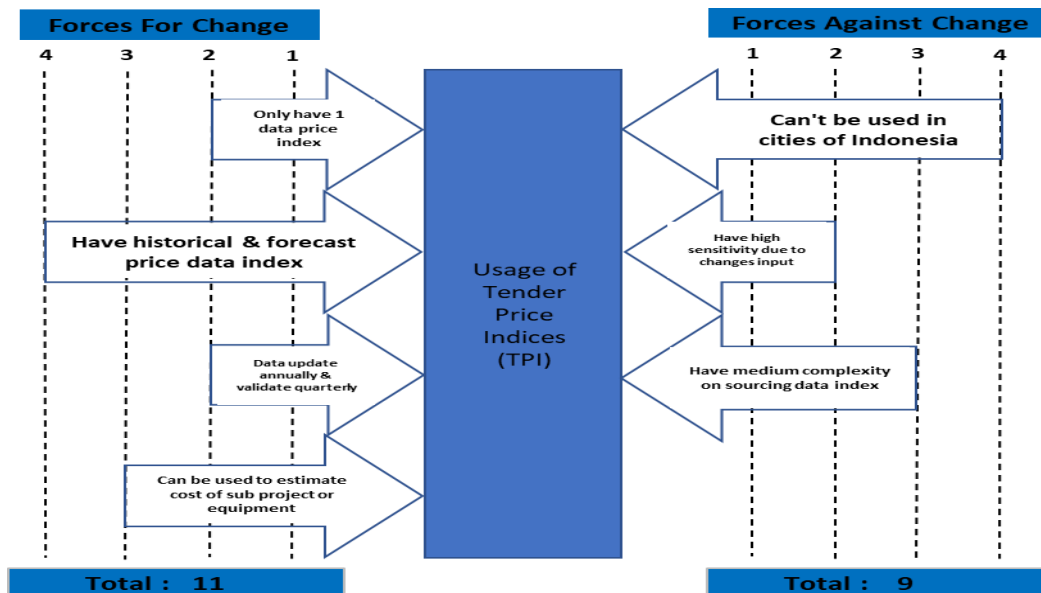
Forces For Change

4 3 2 1

Only have 1 data price index

Have historical & forecast price data index

Data update annually & validate quarterly

Can be used to estimate cost of sub project or equipment

Total : 11

Usage of Tender Price Indices (TPI)

Forces Against Change

1 2 3 4

Can't be used in cities of Indonesia

Have high sensitivity due to changes input

Have medium complexity on sourcing data index

Total : 9